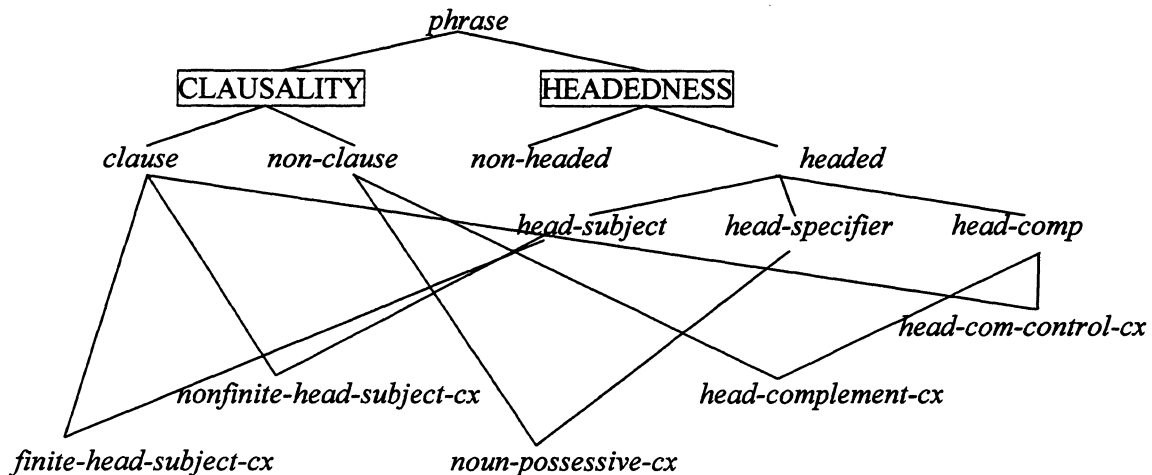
phrase

CLAUSALITY

HEADEDNESS

clause

non-clause

non-headed

headed

head-subject

head-specifier

head-comp

head-com-control-cx

nonfinite-head-subject-cx

head-complement-cx

finite-head-subject-cx

noun-possessive-cx